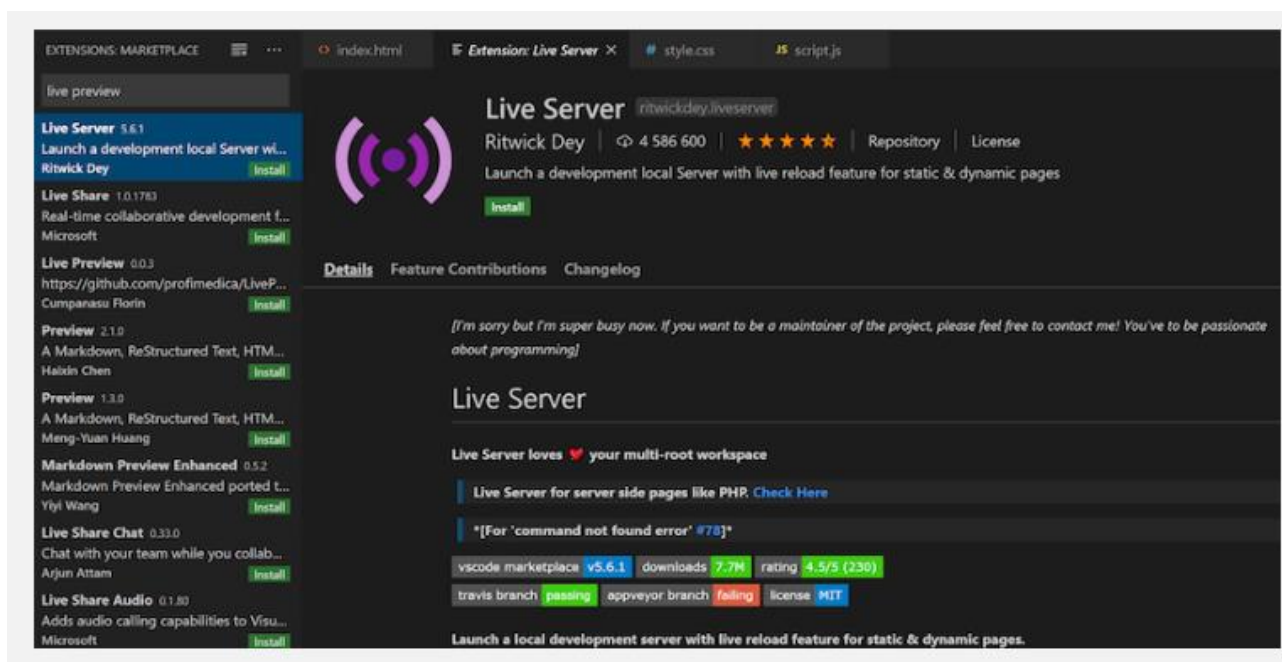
EXTENSIONS: MARKETPLACE

live preview

Live Server 5.6.1
Launch a development local Server wi...
Ritwick Dey
Install

Live Share 1.0.1783
Real-time collaborative development f...
Microsoft
Install

Live Preview 0.0.3
https://github.com/profimedica/LiveP...
Cumpanasu Florin
Install

Preview 2.1.0
A Markdown, ReStructured Text, HTM...
Haixin Chen
Install

Preview 1.3.0
A Markdown, ReStructured Text, HTM...
Meng-Yuan Huang
Install

Markdown Preview Enhanced 0.5.2
Markdown Preview Enhanced ported t...
Yiyi Wang
Install

Live Share Chat 0.33.0
Chat with your team while you collab...
Arjun Attam
Install

Live Share Audio 0.1.80
Adds audio calling capabilities to Visu...
Microsoft
Install

index.html
Extension: Live Server ×
style.css
script.js

Live Server ritwickdey.liveserver
Ritwick Dey | 4 586 600 | ★★★★★ | Repository | License
Launch a development local Server with live reload feature for static & dynamic pages
Install

Details Feature Contributions Changelog

[I'm sorry but I'm super busy now. If you want to be a maintainer of the project, please feel free to contact me! You've to be passionate about programming]

Live Server

Live Server loves ❤ your multi-root workspace

Live Server for server side pages like PHP. Check Here

*[For 'command not found error' #78]*

vscode marketplace v5.6.1 downloads 7.7M rating 4.5/5 (230)
travis branch passing appveyor branch failing license MIT

Launch a local development server with live reload feature for static & dynamic pages.